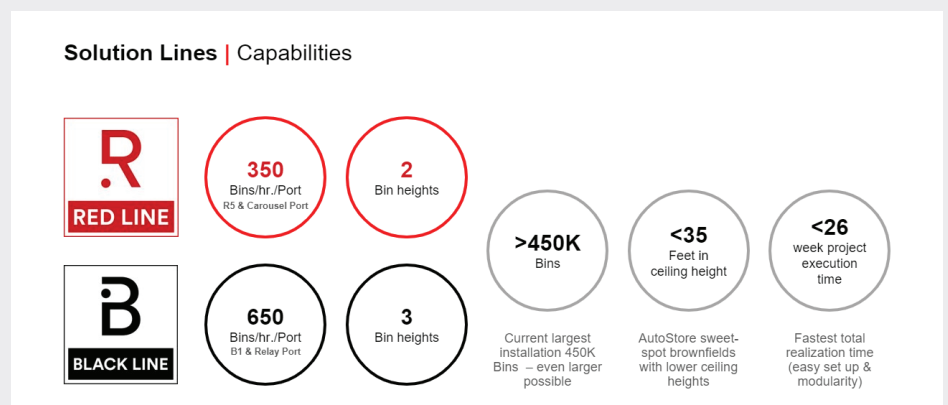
Solution Lines | Capabilities

R
RED LINE

350
Bins/hr./Port
R5 & Carousel Port

2
Bin heights

B
BLACK LINE

650
Bins/hr./Port
B1 & Relay Port

3
Bin heights

>450K
Bins

Current largest installation 450K Bins – even larger possible

<35
Feet in ceiling height

AutoStore sweet-spot brownfields with lower ceiling heights

<26
week project execution time

Fastest total realization time (easy set up & modularity)